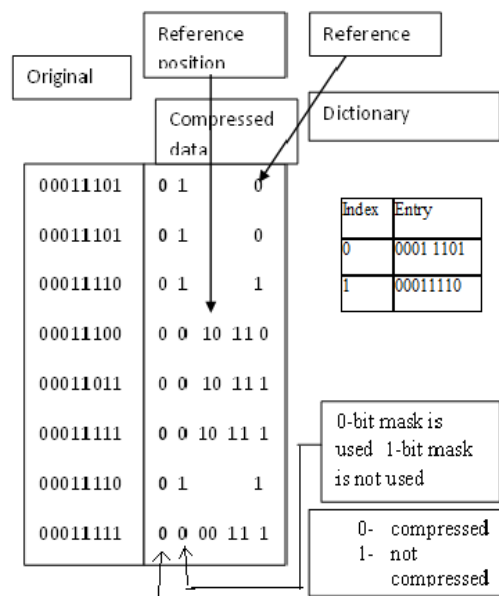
Reference position

Reference

Original

Compressed data

Dictionary

| 00011101 | 0 1 0 |
|---|---|
| 00011101 | 0 1 0 |
| 00011110 | 0 1 1 |
| 00011100 | 0 0 10 11 0 |
| 00011011 | 0 0 10 11 1 |
| 00011111 | 0 0 10 11 1 |
| 00011110 | 0 1 1 |
| 00011111 | 0 0 00 11 1 |

| Index | Entry |
|---|---|
| 0 | 0001 1101 |
| 1 | 00011110 |

0-bit mask is used 1-bit mask is not used

0- compressed
1- not compressed